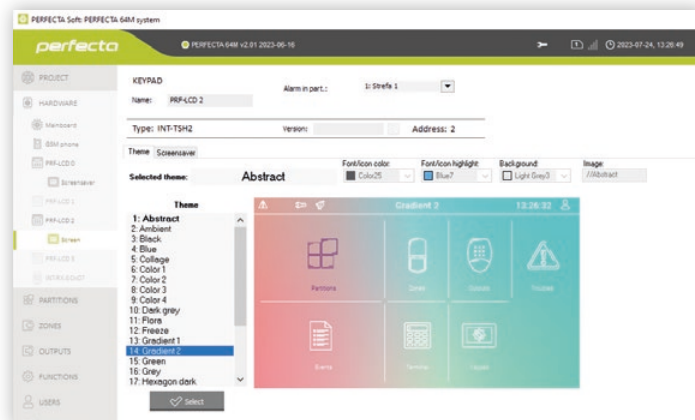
PERFECTA Soft: PERFECTA 64M system

perfecta

PERFECTA 64M v2.01 2023-06-16

2023-07-24, 13:26:49

PROJECT

HARDWARE

Mainboard

GSM phone

PRF-LCD 0

Screensaver

PRF-LCD 1

PRF-LCD 2

Screen

PRF-LCD 3

INT-KSG2-T

PARTITIONS

ZONES

OUTPUTS

FUNCTIONS

USERS

KEYPAD

Name: PRF-LCD 2

Alarm in part.: 1: Strefa 1

Type: INT-TSH2

Version:

Address: 2

Theme Screensaver

Selected theme: Abstract

Font/icon color: Color25

Font/icon highlight: Blue7

Background: Light Grey3

Image: /Abstract

Theme

1: Abstract
2: Ambient
3: Black
4: Blue
5: Collage
6: Color 1
7: Color 2
8: Color 3
9: Color 4
10: Dark grey
11: Flora
12: Freeze
13: Gradient 1
14: Gradient 2
15: Green
16: Grey
17: Hexagon dark

Select

Gradient 2

13:26:32

Partitions

Zones

Outputs

Trouble

Events

Terminal

Keypad